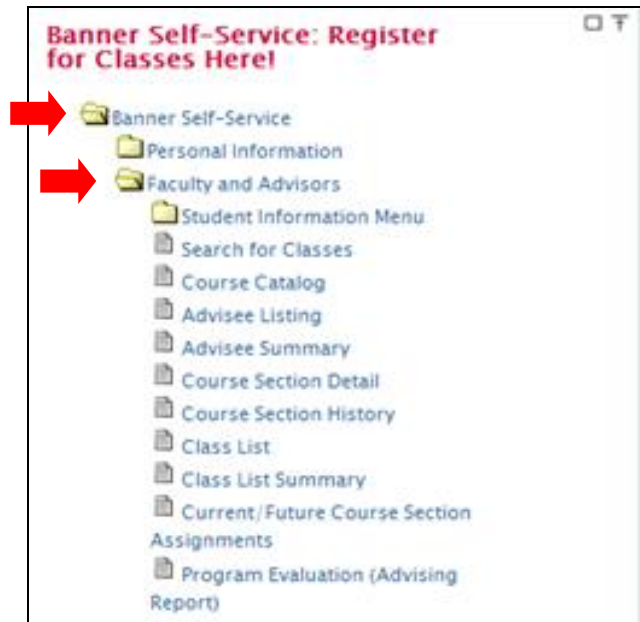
Banner Self-Service: Register for Classes Here!

Banner Self-Service
Personal Information
Faculty and Advisors
Student Information Menu
Search for Classes
Course Catalog
Advisee Listing
Advisee Summary
Course Section Detail
Course Section History
Class List
Class List Summary
Current/Future Course Section Assignments
Program Evaluation (Advising Report)